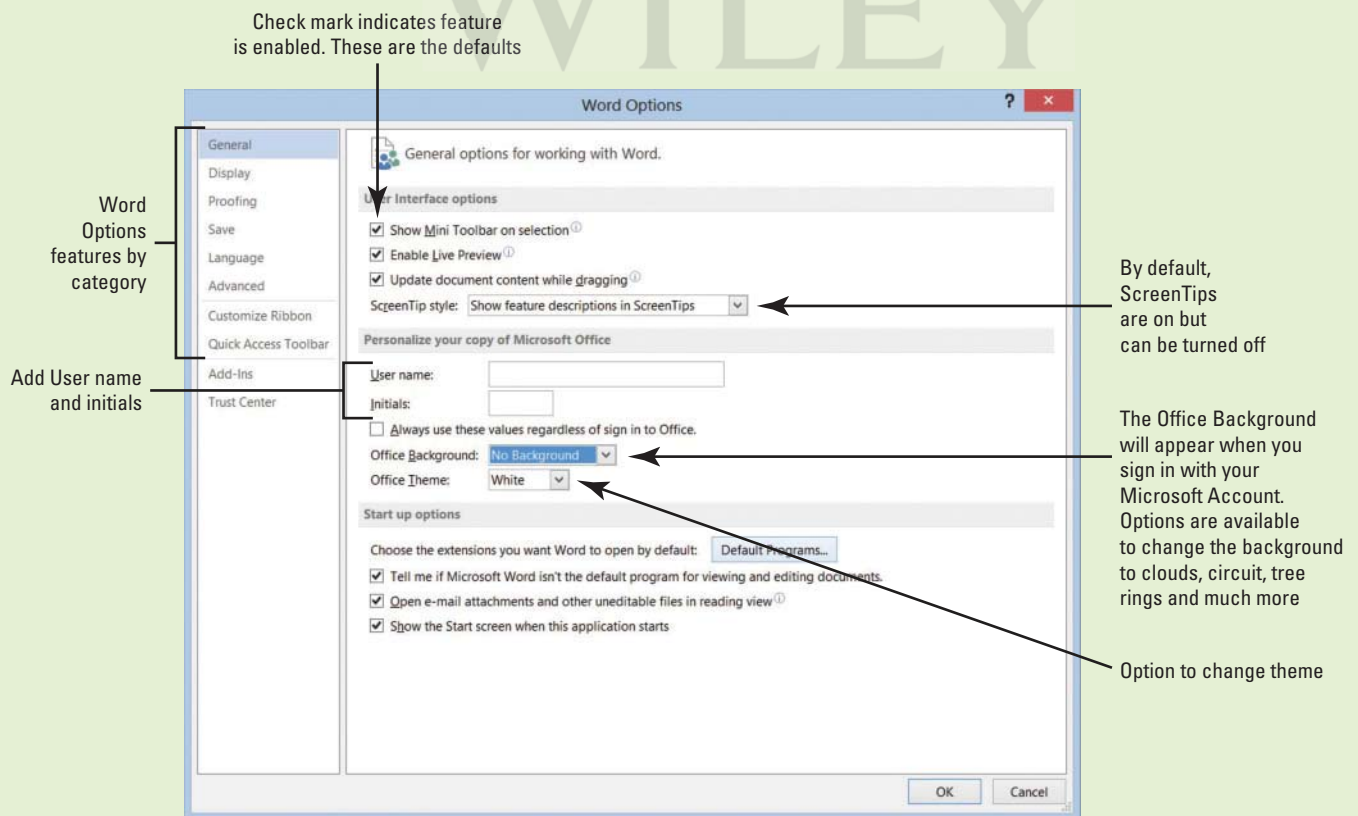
WILEY

Check mark indicates feature is enabled. These are the defaults

Word Options

?

General
Display
Proofing
Save
Language
Advanced
Customize Ribbon
Quick Access Toolbar
Add-Ins
Trust Center

Word Options features by category

Add User name and initials

General options for working with Word.

User Interface options

Show Mini Toolbar on selection
Enable Live Preview
Update document content while dragging
ScreenTip style: Show feature descriptions in ScreenTips

Personalize your copy of Microsoft Office

User name:
Initials:
Always use these values regardless of sign in to Office.
Office Background: No Background
Office Theme: White

Start up options

Choose the extensions you want Word to open by default: Default Programs...
Tell me if Microsoft Word isn't the default program for viewing and editing documents.
Open e-mail attachments and other uneditable files in reading view
Show the Start screen when this application starts

By default, ScreenTips are on but can be turned off

The Office Background will appear when you sign in with your Microsoft Account. Options are available to change the background to clouds, circuit, tree rings and much more

Option to change theme

OK
Cancel